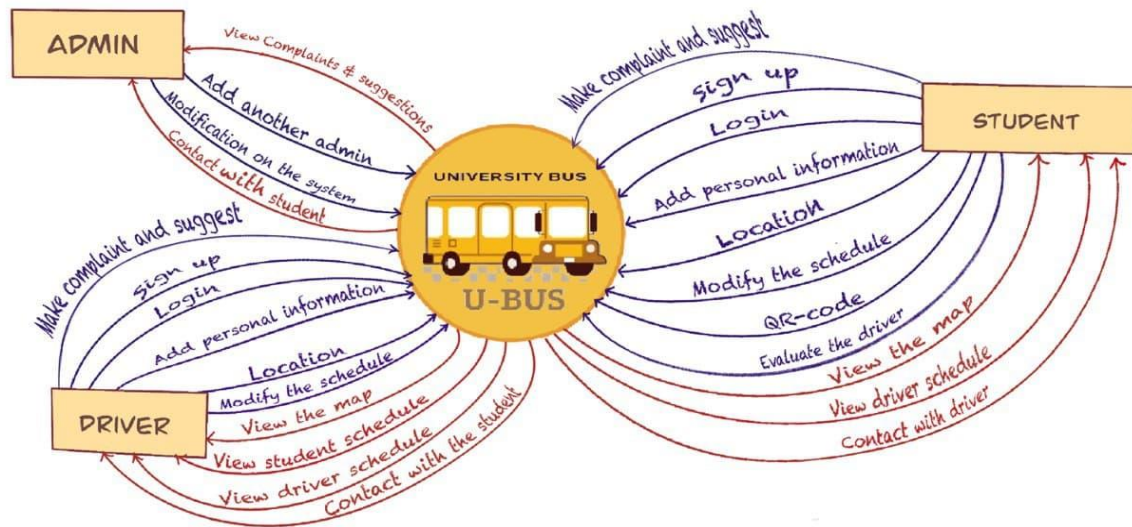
ADMIN

View Complaints & suggestions

Add another admin

Modification on the system

Contact with student

UNIVERSITY BUS

U-BUS

Make complaint and suggest

Sign up

Login

Add personal information

Location

Modify the schedule

QR-code

Evaluate the driver

View the map

View driver schedule

Contact with driver

STUDENT

Make complaint and suggest

Sign up

Login

Add personal information

Location

Modify the schedule

View the map

View student schedule

View driver schedule

Contact with the student

DRIVER